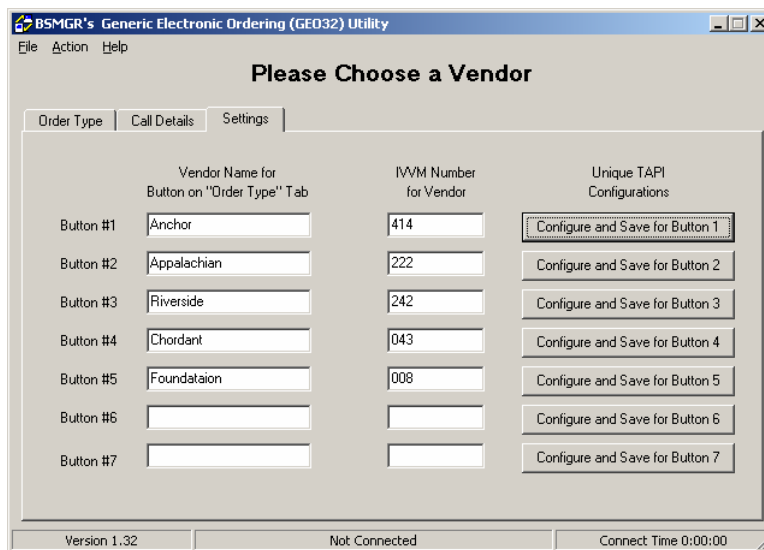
BSMGR's Generic Electronic Ordering (GEO32) Utility

File Action Help

Please Choose a Vendor

Order Type | Call Details | Settings

| | Vendor Name for Button on "Order Type" Tab | IVVM Number for Vendor | Unique TAPI Configurations |
|---|---|---|---|
| Button #1 | Anchor | 414 | Configure and Save for Button 1 |
| Button #2 | Appalachian | 222 | Configure and Save for Button 2 |
| Button #3 | Riverside | 242 | Configure and Save for Button 3 |
| Button #4 | Chordant | 043 | Configure and Save for Button 4 |
| Button #5 | Foundataion | 008 | Configure and Save for Button 5 |
| Button #6 | | | Configure and Save for Button 6 |
| Button #7 | | | Configure and Save for Button 7 |

Version 1.32 | Not Connected | Connect Time 0:00:00